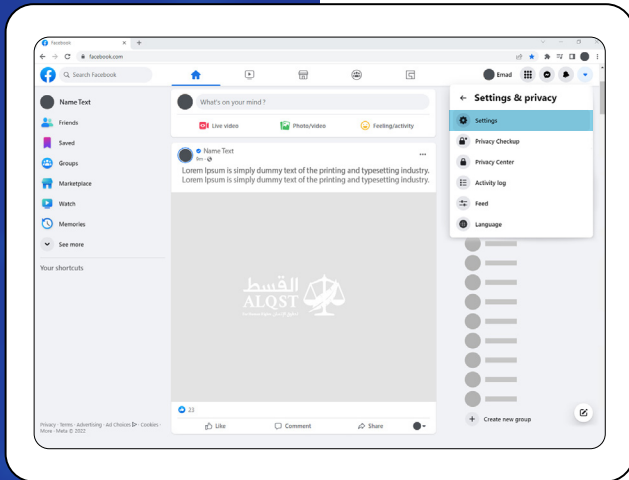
Facebook
facebook.com
Search Facebook
Emad
Name Text
Friends
Saved
Groups
Marketplace
Watch
Memories
See more
Your shortcuts
What's on your mind ?
Live video
Photo/video
Feeling/activity
Name Text
Lorem Ipsum is simply dummy text of the printing and typesetting industry. Lorem Ipsum is simply dummy text of the printing and typesetting industry.
القسط
ALQST
23
Like
Comment
Share
Settings & privacy
Settings
Privacy Checkup
Privacy Center
Activity log
Feed
Language
Create new group
Privacy · Terms · Advertising · Ad Choices · Cookies · More · Meta © 2022